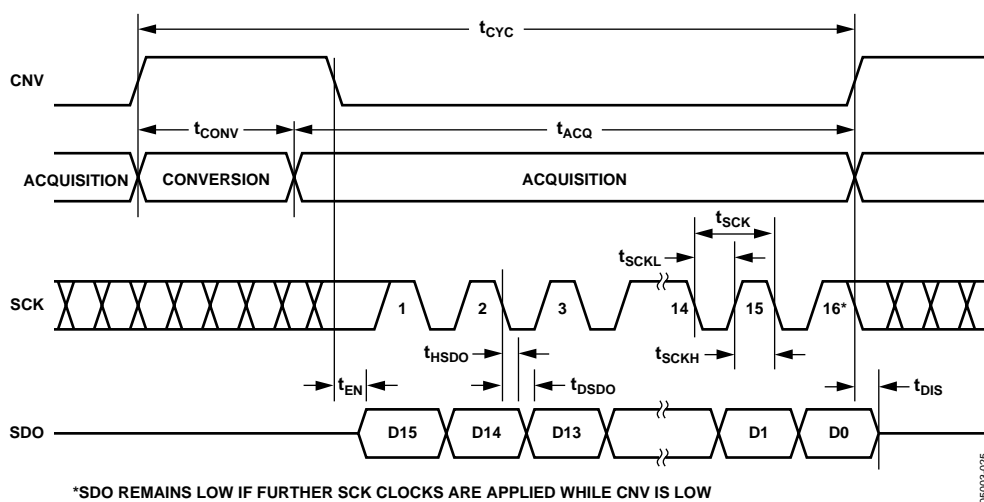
$t_{CYC}$

CNV

$t_{CONV}$

$t_{ACQ}$

ACQUISITION

CONVERSION

ACQUISITION

$t_{SCK}$

$t_{SCKL}$

SCK

1

2

3

14

15

16*

$t_{HSDO}$

$t_{SCKH}$

$t_{EN}$

$t_{DSDO}$

$t_{DIS}$

SDO

D15

D14

D13

D1

D0

*SDO REMAINS LOW IF FURTHER SCK CLOCKS ARE APPLIED WHILE CNV IS LOW

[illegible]